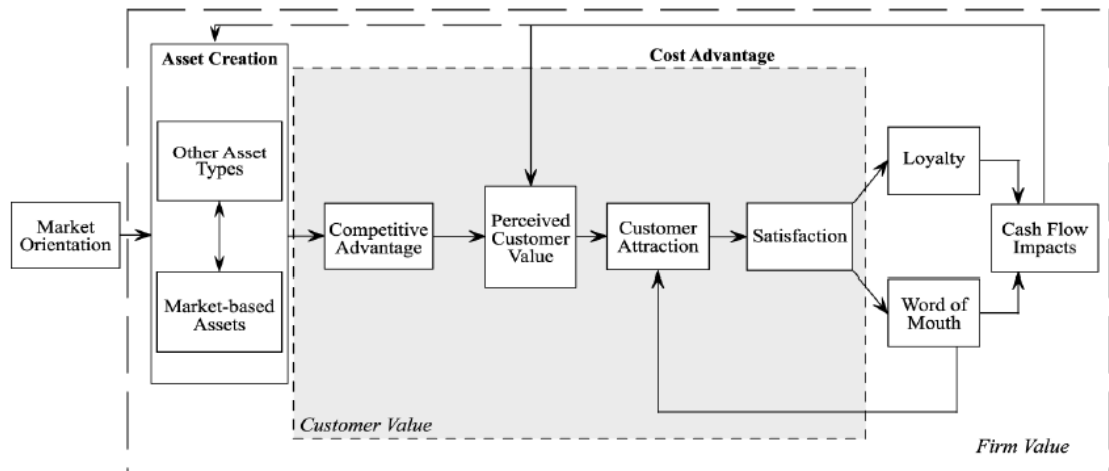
Asset Creation

Cost Advantage

Other Asset Types

Market-based Assets

Market Orientation

Competitive Advantage

Perceived Customer Value

Customer Attraction

Satisfaction

Loyalty

Word of Mouth

Cash Flow Impacts

Customer Value

Firm Value